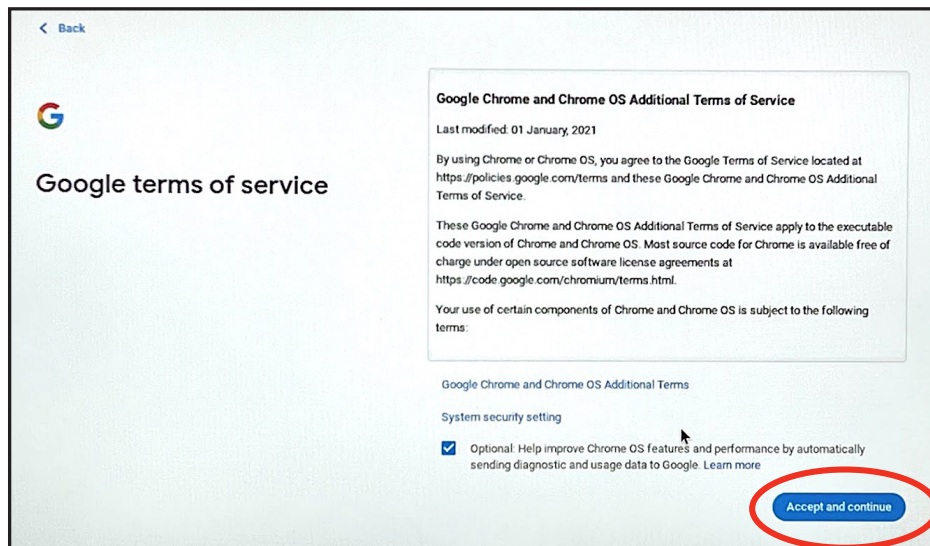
< Back

Google terms of service

Google Chrome and Chrome OS Additional Terms of Service

Last modified: 01 January, 2021

By using Chrome or Chrome OS, you agree to the Google Terms of Service located at https://policies.google.com/terms and these Google Chrome and Chrome OS Additional Terms of Service.

These Google Chrome and Chrome OS Additional Terms of Service apply to the executable code version of Chrome and Chrome OS. Most source code for Chrome is available free of charge under open source software license agreements at https://code.google.com/chromium/terms.html.

Your use of certain components of Chrome and Chrome OS is subject to the following terms:

Google Chrome and Chrome OS Additional Terms

System security setting

Optional: Help improve Chrome OS features and performance by automatically sending diagnostic and usage data to Google. Learn more

Accept and continue